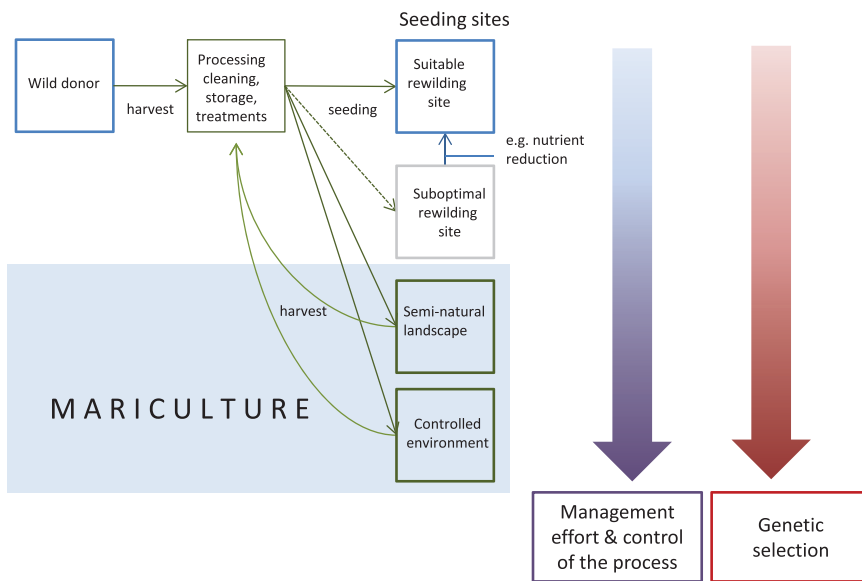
Seeding sites

Wild donor

harvest

Processing cleaning, storage, treatments

seeding

Suitable rewilding site

e.g. nutrient reduction

Suboptimal rewilding site

harvest

Semi-natural landscape

MARICULTURE

Controlled environment

Management effort & control of the process

Genetic selection